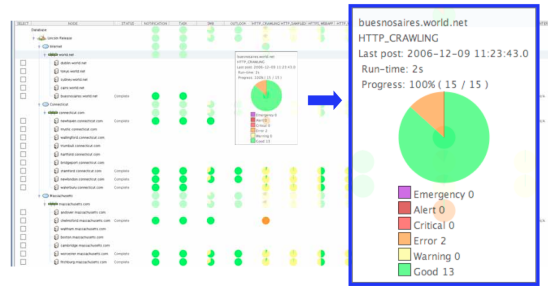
| SELECT | FLAGS | NODE | STATUS | NOTIFICATION | TASK | SMB | OUTLOOK | HTTP_CRAWLING | HTTP_SAMPLED | HTTP_WEB_ALERT | HTTP_W |
|---|---|---|---|---|---|---|---|---|---|---|---|

Database
Lincoln Plateaus
Internet
world.net
sydney.world.net
tokyo.world.net
london.world.net
paris.world.net
buesnosaires.world.net
Connecticut
connecticut.com
newhaven.connecticut.com
mystic.connecticut.com
waterford.connecticut.com
trinidad.connecticut.com
hartford.connecticut.com
bridgeport.connecticut.com
stamford.connecticut.com
newlondon.connecticut.com
waterbury.connecticut.com
Massachusetts
massachusetts.com
andover.massachusetts.com
chelmsford.massachusetts.com
waltham.massachusetts.com
boston.massachusetts.com
cambridge.massachusetts.com
worcester.massachusetts.com
fitchburg.massachusetts.com

buesnosaires.world.net
HTTP_CRAWLING
Last post: 2006-12-09 11:23:43.0
Run-time: 2s
Progress: 100% ( 15 / 15 )
Emergency 0
Alert 0
Critical 0
Error 2
Warning 0
Good 13